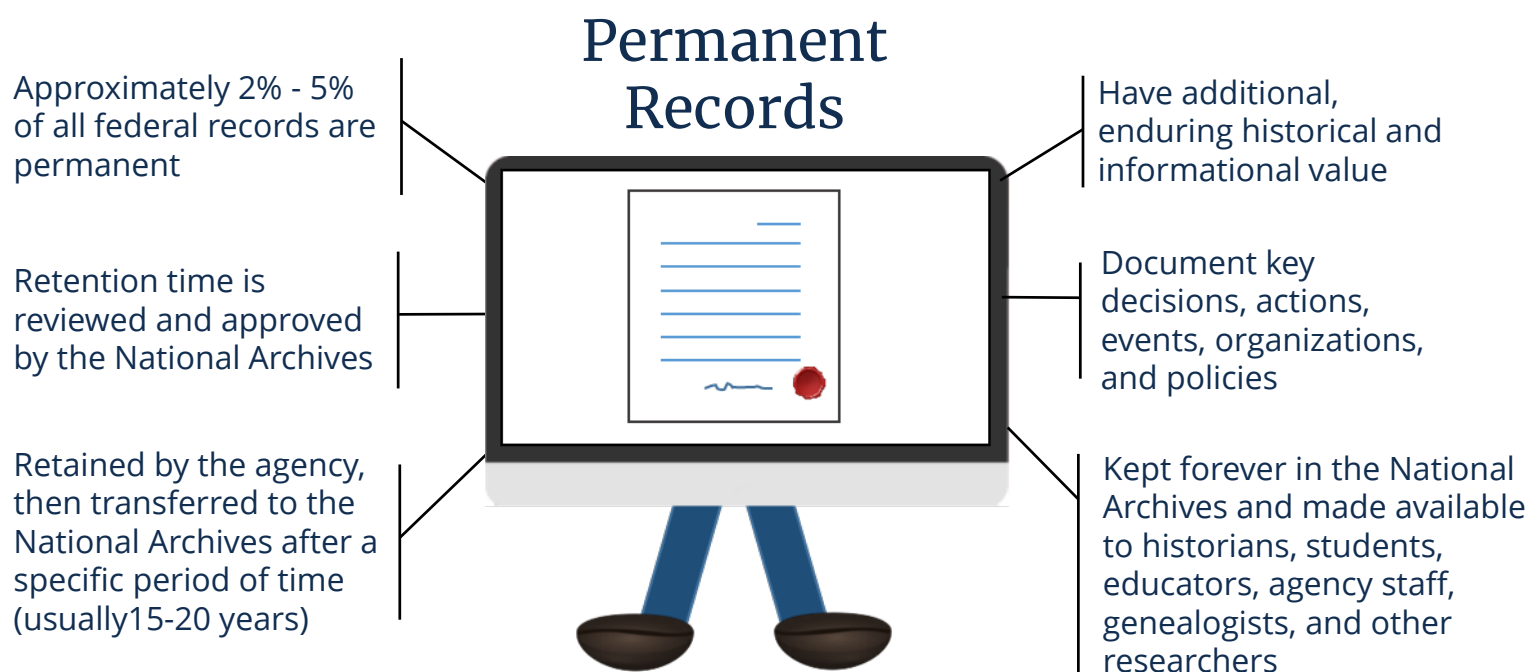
Permanent Records

Approximately 2% - 5% of all federal records are permanent

Retention time is reviewed and approved by the National Archives

Retained by the agency, then transferred to the National Archives after a specific period of time (usually15-20 years)

Have additional, enduring historical and informational value

Document key decisions, actions, events, organizations, and policies

Kept forever in the National Archives and made available to historians, students, educators, agency staff, genealogists, and other researchers